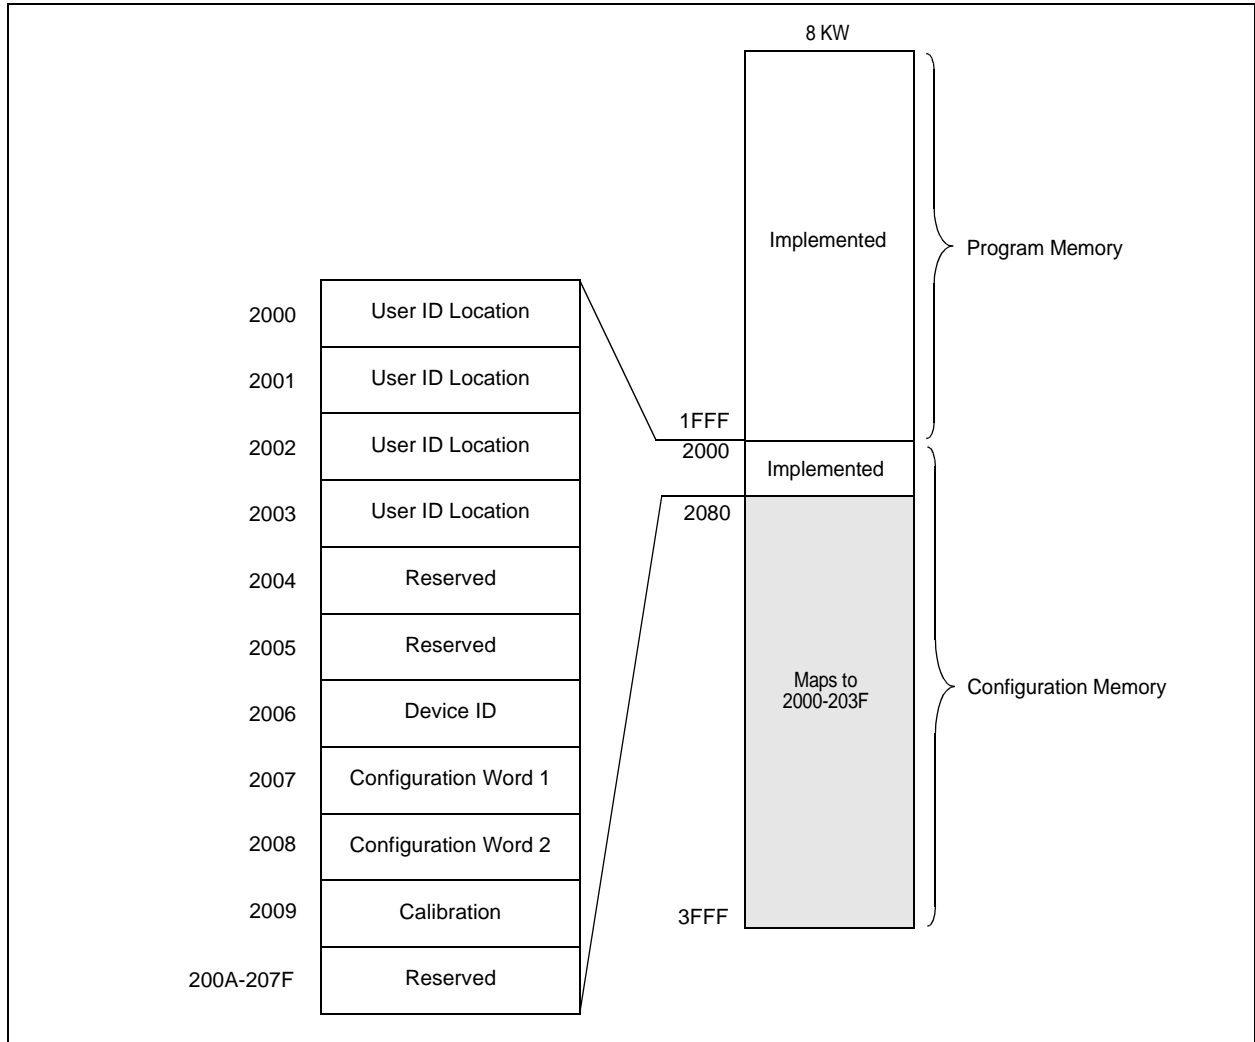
8 KW

Implemented

Program Memory

2000 User ID Location

2001 User ID Location

2002 User ID Location

2003 User ID Location

2004 Reserved

2005 Reserved

2006 Device ID

2007 Configuration Word 1

2008 Configuration Word 2

2009 Calibration

200A-207F Reserved

1FFF

2000

Implemented

2080

Maps to 2000-203F

3FFF

Configuration Memory